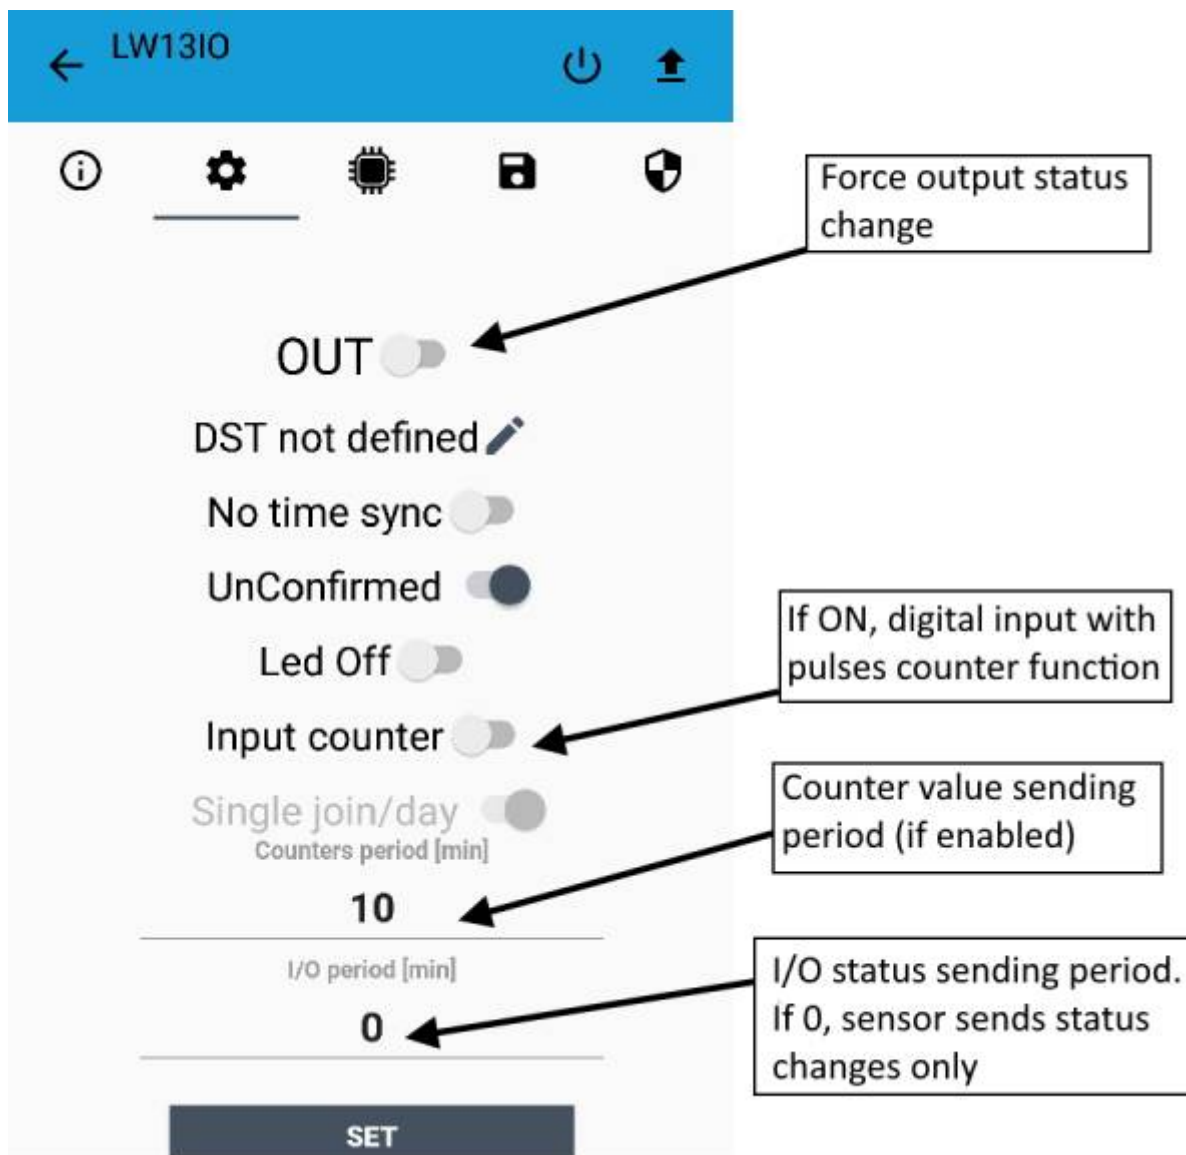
LW13IO

Force output status change

OUT

DST not defined

No time sync

UnConfirmed

Led Off

If ON, digital input with pulses counter function

Input counter

Single join/day

Counter value sending period (if enabled)

Counters period [min]

10

I/O period [min]

I/O status sending period. If 0, sensor sends status changes only

0

SET